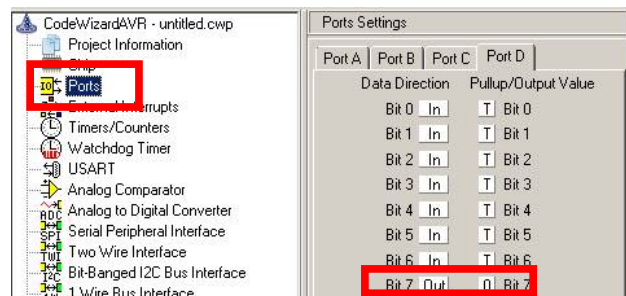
CodeWizardAVR - untitled.cwp
Project Information
Chip
Ports
External Interrupts
Timers/Counters
Watchdog Timer
USART
Analog Comparator
Analog to Digital Converter
Serial Peripheral Interface
Two Wire Interface
Bit-Banged I2C Bus Interface
1 Wire Bus Interface

Ports Settings
Port A | Port B | Port C | Port D

| Data Direction | | Pullup/Output Value | |
|---|---|---|---|
| Bit 0 | In | T | Bit 0 |
| Bit 1 | In | T | Bit 1 |
| Bit 2 | In | T | Bit 2 |
| Bit 3 | In | T | Bit 3 |
| Bit 4 | In | T | Bit 4 |
| Bit 5 | In | T | Bit 5 |
| Bit 6 | In | T | Bit 6 |
| Bit 7 | Out | 0 | Bit 7 |